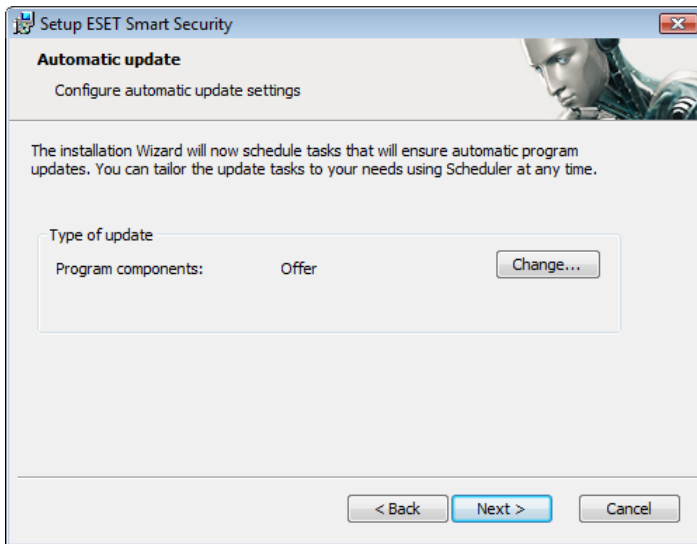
Setup ESET Smart Security

Automatic update

Configure automatic update settings

The installation Wizard will now schedule tasks that will ensure automatic program updates. You can tailor the update tasks to your needs using Scheduler at any time.

Type of update

Program components: Offer

Change...

< Back

Next >

Cancel